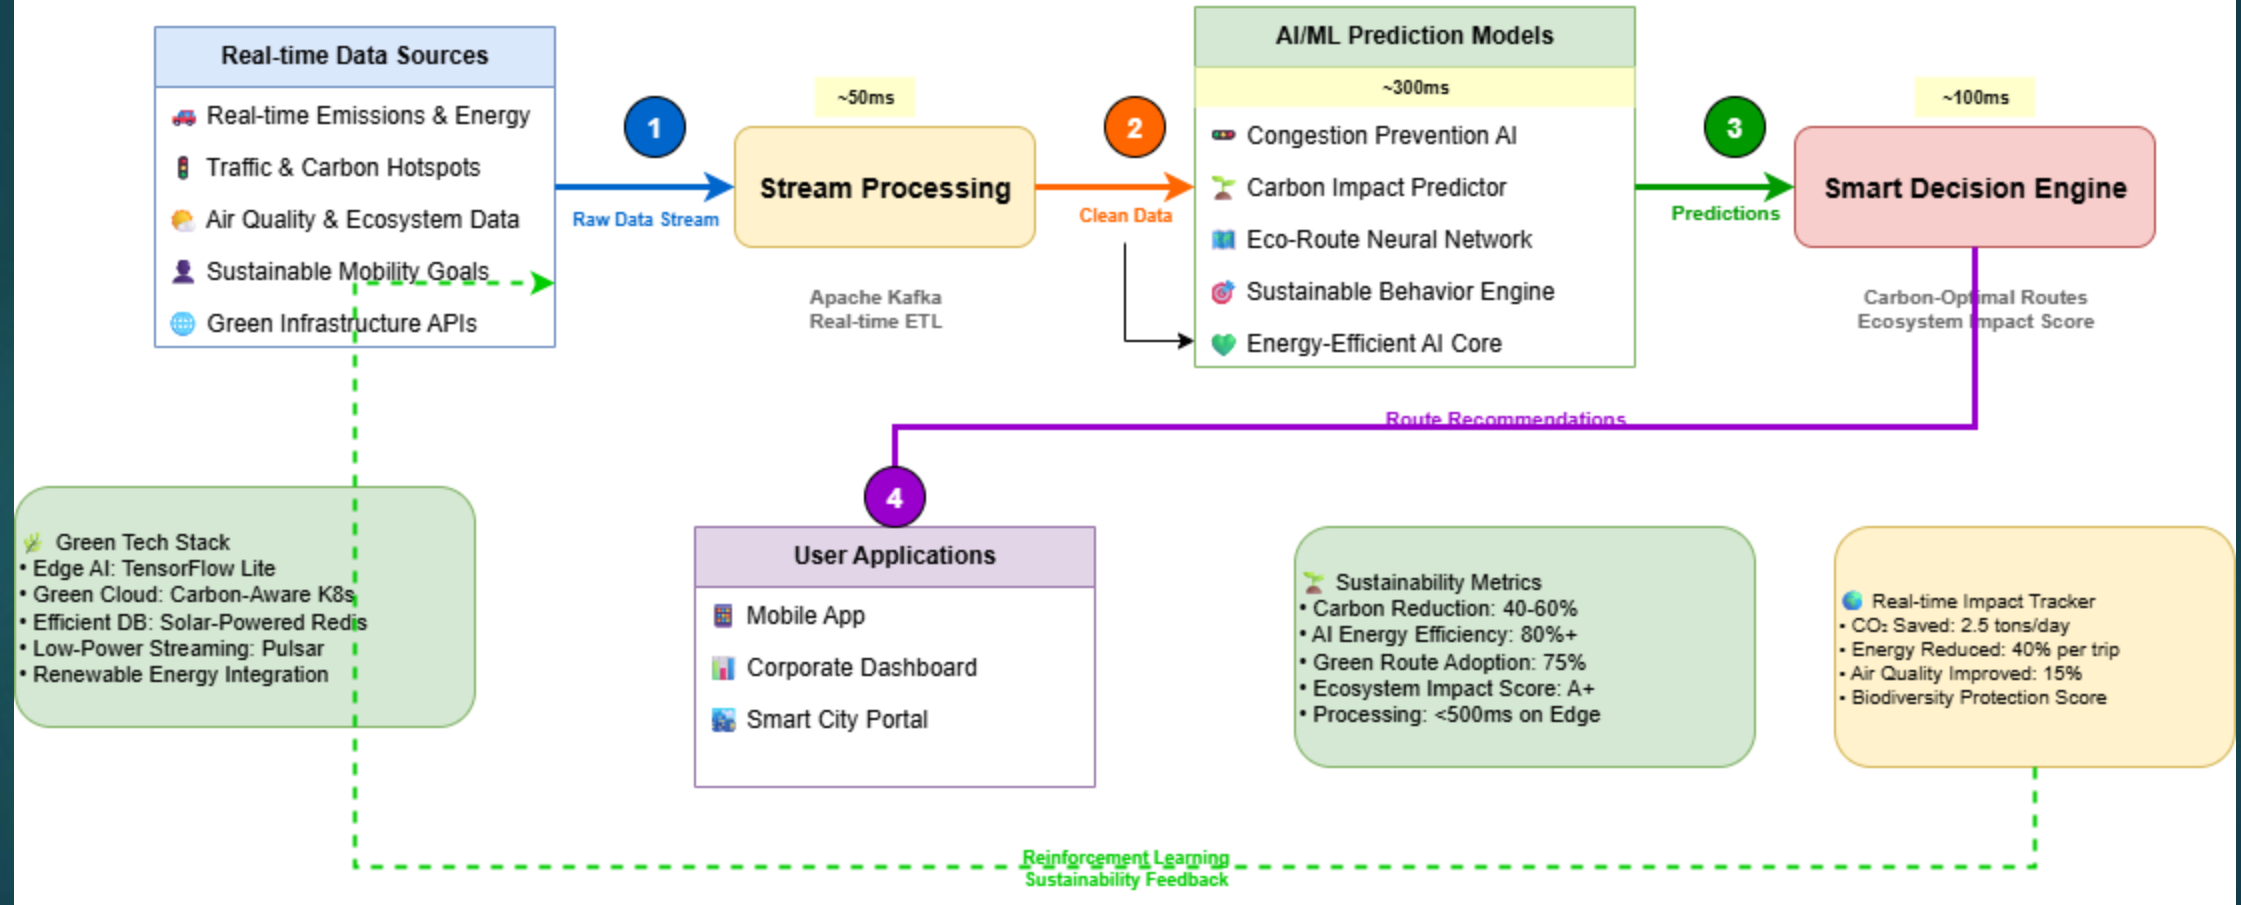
Real-time Data Sources

Real-time Emissions & Energy
Traffic & Carbon Hotspots
Air Quality & Ecosystem Data
Sustainable Mobility Goals
Green Infrastructure APIs

1
Raw Data Stream

~50ms
Stream Processing
Apache Kafka
Real-time ETL

2
Clean Data

AI/ML Prediction Models
~300ms
Congestion Prevention AI
Carbon Impact Predictor
Eco-Route Neural Network
Sustainable Behavior Engine
Energy-Efficient AI Core

3
Predictions

~100ms
Smart Decision Engine
Carbon-Optimal Routes
Ecosystem Impact Score

Route Recommendations

4
User Applications
Mobile App
Corporate Dashboard
Smart City Portal

Green Tech Stack
• Edge AI: TensorFlow Lite
• Green Cloud: Carbon-Aware K8s
• Efficient DB: Solar-Powered Redis
• Low-Power Streaming: Pulsar
• Renewable Energy Integration

Sustainability Metrics
• Carbon Reduction: 40-60%
• AI Energy Efficiency: 80%+
• Green Route Adoption: 75%
• Ecosystem Impact Score: A+
• Processing: <500ms on Edge

Real-time Impact Tracker
• CO₂ Saved: 2.5 tons/day
• Energy Reduced: 40% per trip
• Air Quality Improved: 15%
• Biodiversity Protection Score

Reinforcement Learning
Sustainability Feedback